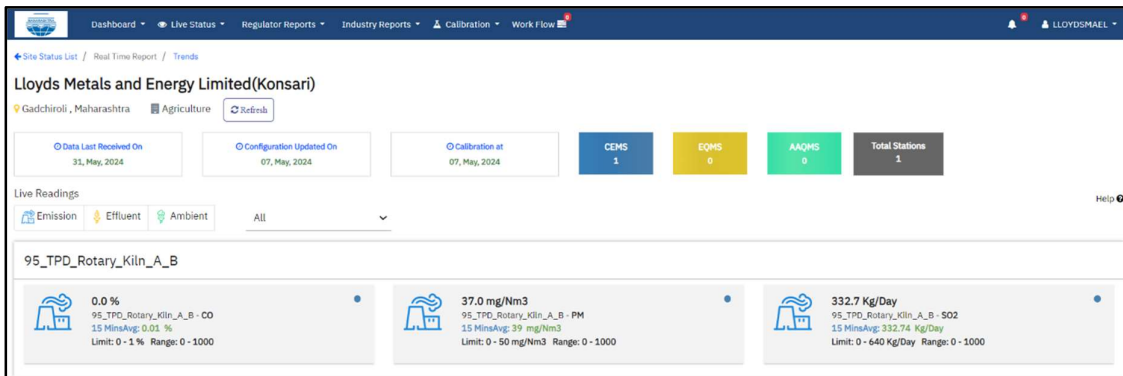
Dashboard ▾ Live Status ▾ Regulator Reports ▾ Industry Reports ▾ Calibration ▾ Work Flow 0

0 LLOYDSMAEL ▾

Site Status List / Real Time Report / Trends

Lloyds Metals and Energy Limited(Konsari)

Gadchiroli , Maharashtra Agriculture Refresh

Data Last Received On
31, May, 2024

Configuration Updated On
07, May, 2024

Calibration at
07, May, 2024

CEMS
1

EQMS
0

AAQMS
0

Total Stations
1

Live Readings

Help

Emission Effluent Ambient

All

95_TPD_Rotary_Kiln_A_B

0.0 %
95_TPD_Rotary_Kiln_A_B - CO
15 MinsAvg: 0.01 %
Limit: 0 - 1 % Range: 0 - 1000

37.0 mg/Nm3
95_TPD_Rotary_Kiln_A_B - PM
15 MinsAvg: 39 mg/Nm3
Limit: 0 - 50 mg/Nm3 Range: 0 - 1000

332.7 Kg/Day
95_TPD_Rotary_Kiln_A_B - SO2
15 MinsAvg: 332.74 Kg/Day
Limit: 0 - 640 Kg/Day Range: 0 - 1000